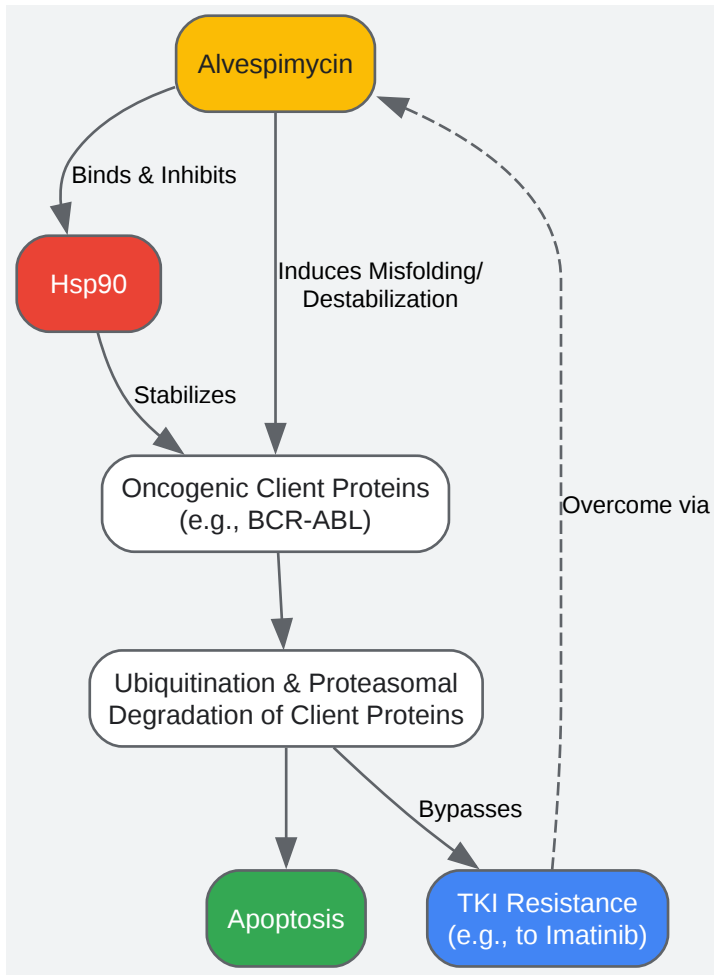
Alvespimycin

Binds & Inhibits

Hsp90

Induces Misfolding/
Destabilization

Stabilizes

Oncogenic Client Proteins
(e.g., BCR-ABL)

Overcome via

Ubiquitination & Proteasomal
Degradation of Client Proteins

Bypasses

Apoptosis

TKI Resistance
(e.g., to Imatinib)